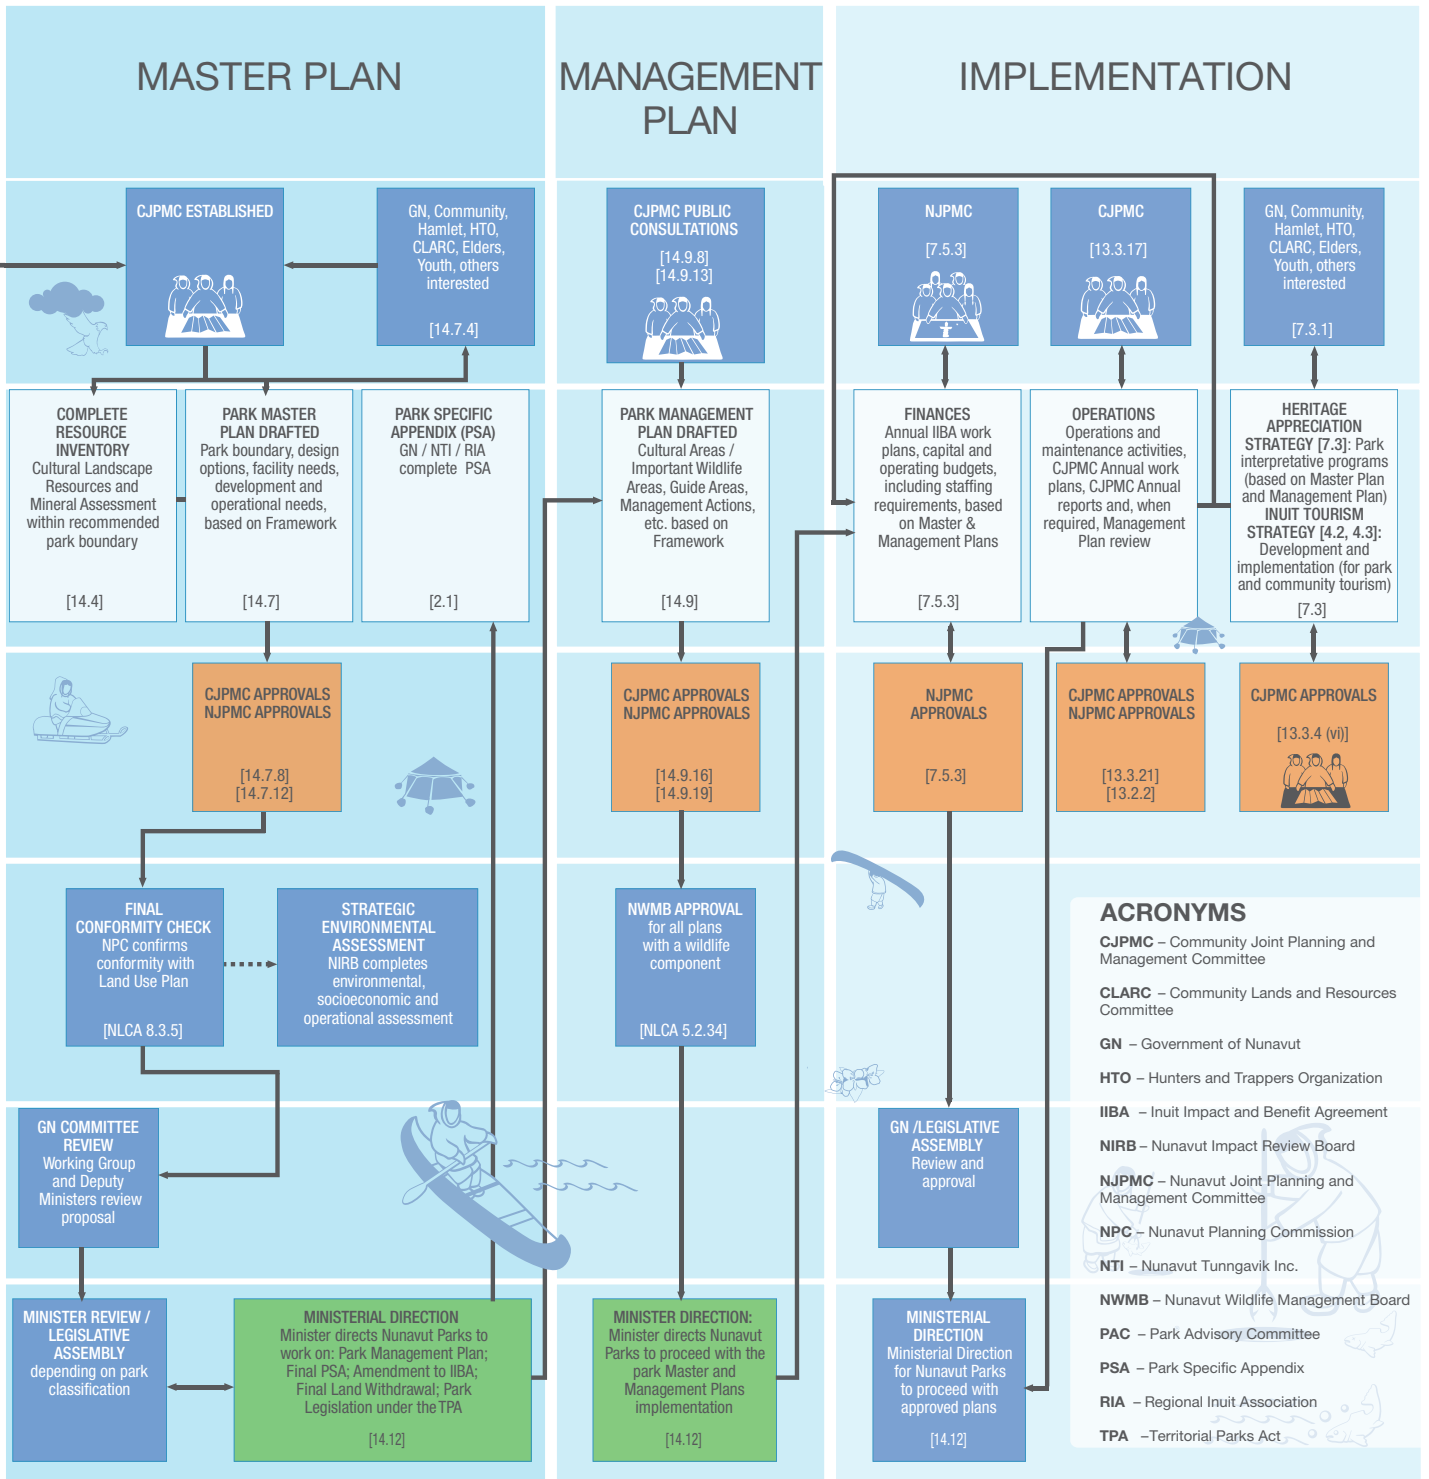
MASTER PLAN

MANAGEMENT PLAN

IMPLEMENTATION

CJPMC ESTABLISHED

GN, Community, Hamlet, HTO, CLARC, Elders, Youth, others interested

[14.7.4]

CJPMC PUBLIC CONSULTATIONS

[14.9.8]
[14.9.13]

NJPMC

[7.5.3]

CJPMC

[13.3.17]

GN, Community, Hamlet, HTO, CLARC, Elders, Youth, others interested

[7.3.1]

COMPLETE RESOURCE INVENTORY
Cultural Landscape Resources and Mineral Assessment within recommended park boundary

[14.4]

PARK MASTER PLAN DRAFTED
Park boundary, design options, facility needs, development and operational needs, based on Framework

[14.7]

PARK SPECIFIC APPENDIX (PSA)
GN / NTI / RIA complete PSA

[2.1]

PARK MANAGEMENT PLAN DRAFTED
Cultural Areas / Important Wildlife Areas, Guide Areas, Management Actions, etc. based on Framework

[14.9]

FINANCES
Annual IIBA work plans, capital and operating budgets, including staffing requirements, based on Master & Management Plans

[7.5.3]

OPERATIONS
Operations and maintenance activities, CJPMC Annual work plans, CJPMC Annual reports and, when required, Management Plan review

HERITAGE APPRECIATION STRATEGY [7.3]: Park interpretative programs (based on Master Plan and Management Plan)
INUIT TOURISM STRATEGY [4.2, 4.3]: Development and implementation (for park and community tourism)

[7.3]

CJPMC APPROVALS
NJPMC APPROVALS

[14.7.8]
[14.7.12]

CJPMC APPROVALS
NJPMC APPROVALS

[14.9.16]
[14.9.19]

NJPMC APPROVALS

[7.5.3]

CJPMC APPROVALS
NJPMC APPROVALS

[13.3.21]
[13.2.2]

CJPMC APPROVALS

[13.3.4 (vi)]

FINAL CONFORMITY CHECK
NPC confirms conformity with Land Use Plan

[NLCA 8.3.5]

STRATEGIC ENVIRONMENTAL ASSESSMENT
NIRB completes environmental, socioeconomic and operational assessment

NWMB APPROVAL
for all plans with a wildlife component

[NLCA 5.2.34]

ACRONYMS
CJPMC – Community Joint Planning and Management Committee
CLARC – Community Lands and Resources Committee
GN – Government of Nunavut
HTO – Hunters and Trappers Organization
IIBA – Inuit Impact and Benefit Agreement
NIRB – Nunavut Impact Review Board
NJPMC – Nunavut Joint Planning and Management Committee
NPC – Nunavut Planning Commission
NTI – Nunavut Tunngavik Inc.
NWMB – Nunavut Wildlife Management Board
PAC – Park Advisory Committee
PSA – Park Specific Appendix
RIA – Regional Inuit Association
TPA –Territorial Parks Act

GN COMMITTEE REVIEW
Working Group and Deputy Ministers review proposal

GN /LEGISLATIVE ASSEMBLY
Review and approval

MINISTER REVIEW / LEGISLATIVE ASSEMBLY
depending on park classification

MINISTERIAL DIRECTION
Minister directs Nunavut Parks to work on: Park Management Plan; Final PSA; Amendment to IIBA; Final Land Withdrawal; Park Legislation under the TPA

[14.12]

MINISTER DIRECTION:
Minister directs Nunavut Parks to proceed with the park Master and Management Plans implementation

[14.12]

MINISTERIAL DIRECTION
Ministerial Direction for Nunavut Parks to proceed with approved plans

[14.12]